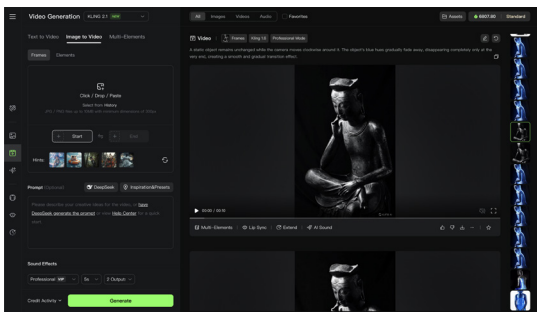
Video Generation KLING 2.1 NEW

Text to Video Image to Video Multi-Elements

Frames Elements

Click / Drop / Paste

Select from History

JPG / PNG files up to 10MB with minimum dimensions of 300px

Start End

Hints:

Prompt (Optional) DeepSeek Inspiration&Presets

Please describe your creative ideas for the video, or have DeepSeek generate the prompt or view Help Center for a quick start.

Sound Effects

Professional 5s 2 Output

Credit Activity Generate

All Images Videos Audio Favorites

Assets 6607.60 Standard

A static object remains unchanged while the camera moves clockwise around it. The object's blue hues gradually fade away, disappearing completely only at the very end, creating a smooth and gradual transition effect.

Video Frames Kling 1.6 Professional Mode

00:00 / 00:10

Multi-Elements Lip Sync Extend AI Sound